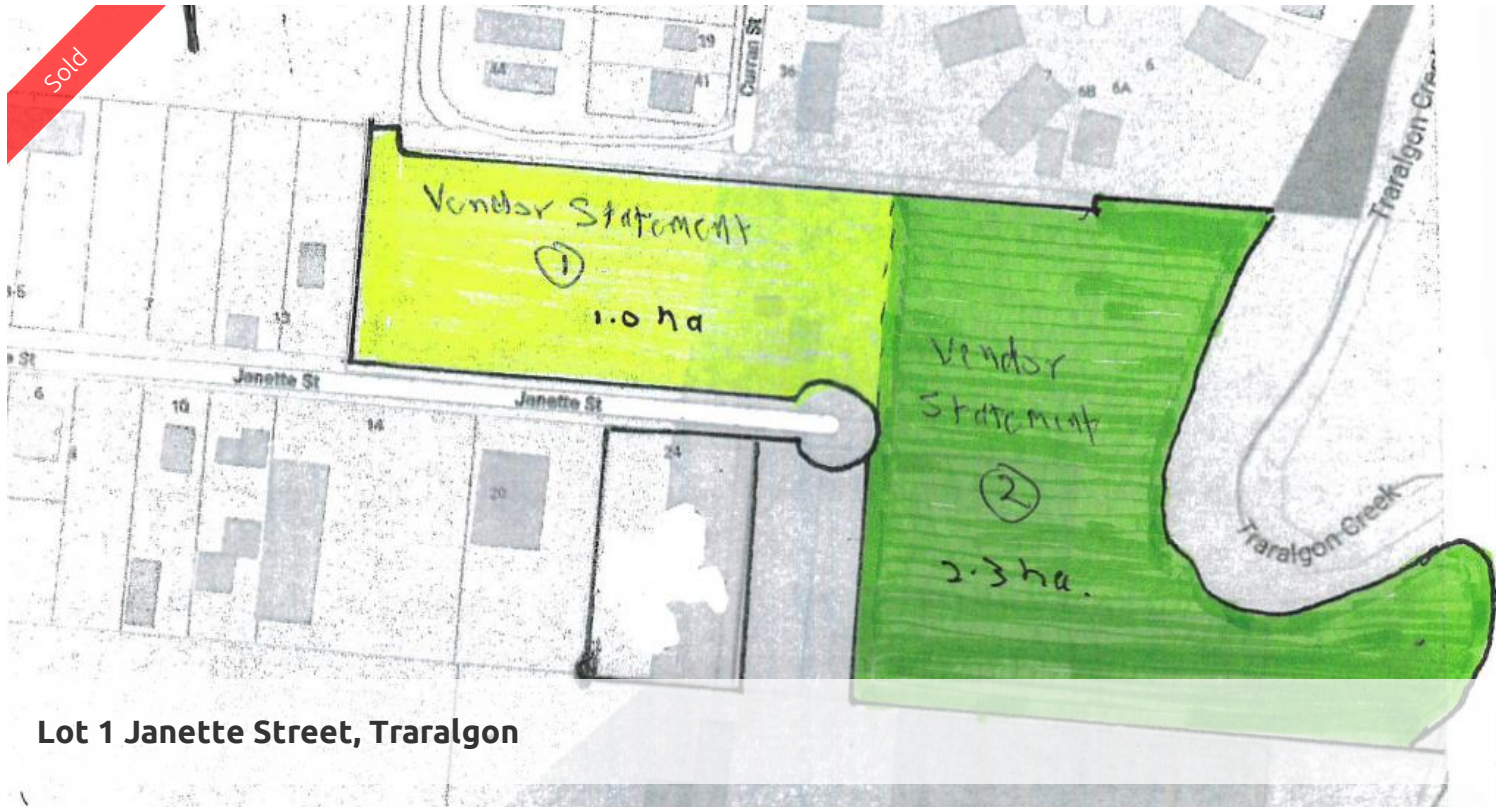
Sold

44
29
41
Curran St
36
7
6B
6A
6

Traralgon Creek

Vendor Statement
①
1.0 ha

5
7
13

e St
Janette St
Janette St

6
10
14
20
24

Vendor Statement
②
2.3 ha.

Traralgon Creek

Lot 1 Janette Street, Traralgon